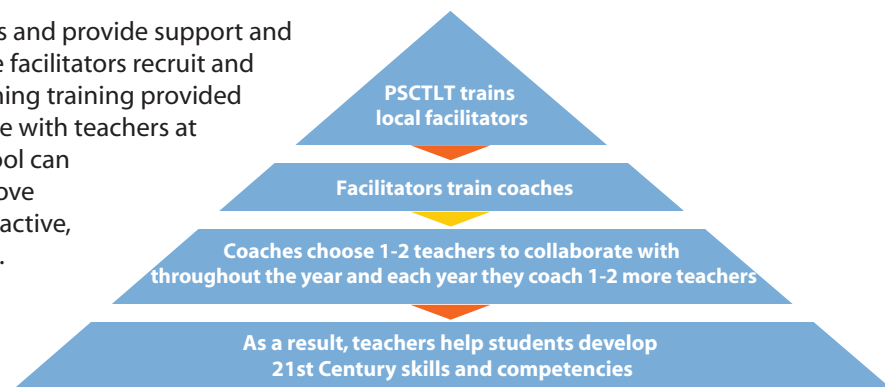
s and provide support and e facilitators recruit and ning training provided e with teachers at ol can ove active, .

PSCTLT trains local facilitators

Facilitators train coaches

Coaches choose 1-2 teachers to collaborate with throughout the year and each year they coach 1-2 more teachers

As a result, teachers help students develop 21st Century skills and competencies